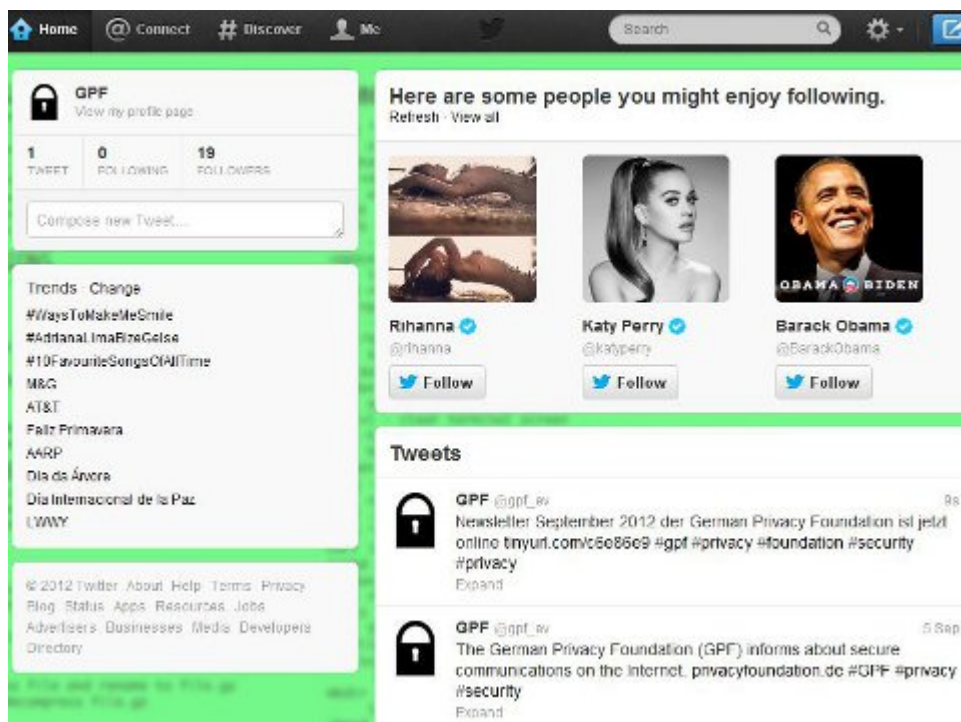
Home Connect Discover Me Search

GPF
View my profile page

1 TWEET 0 FOLLOWING 19 FOLLOWERS

Compose new Tweet...

Trends · Change
#WaysToMakeMeSmile
#AdrianaLimaBizeGelse
#10FavouriteSongsOfAllTime
M&G
AT&T
Feliz Primavera
AARP
Dia da Árvore
Dia Internacional de la Paz
LWWY

© 2012 Twitter About Help Terms Privacy Blog Status Apps Resources Jobs Advertisers Businesses Media Developers Directory

Here are some people you might enjoy following.
Refresh · View all

OBAMA BIDEN

Rihanna @rihanna Follow
Katy Perry @katyperry Follow
Barack Obama @BarackObama Follow

Tweets

GPF @gpf_ev 9s
Newsletter September 2012 der German Privacy Foundation ist jetzt online tinyurl.com/c6e86e9 #gpf #privacy #foundation #security #privacy
Expand

GPF @gpf_ev 5 Sep
The German Privacy Foundation (GPF) informs about secure communications on the internet. privacyfoundation.de #GPF #privacy #security
Expand